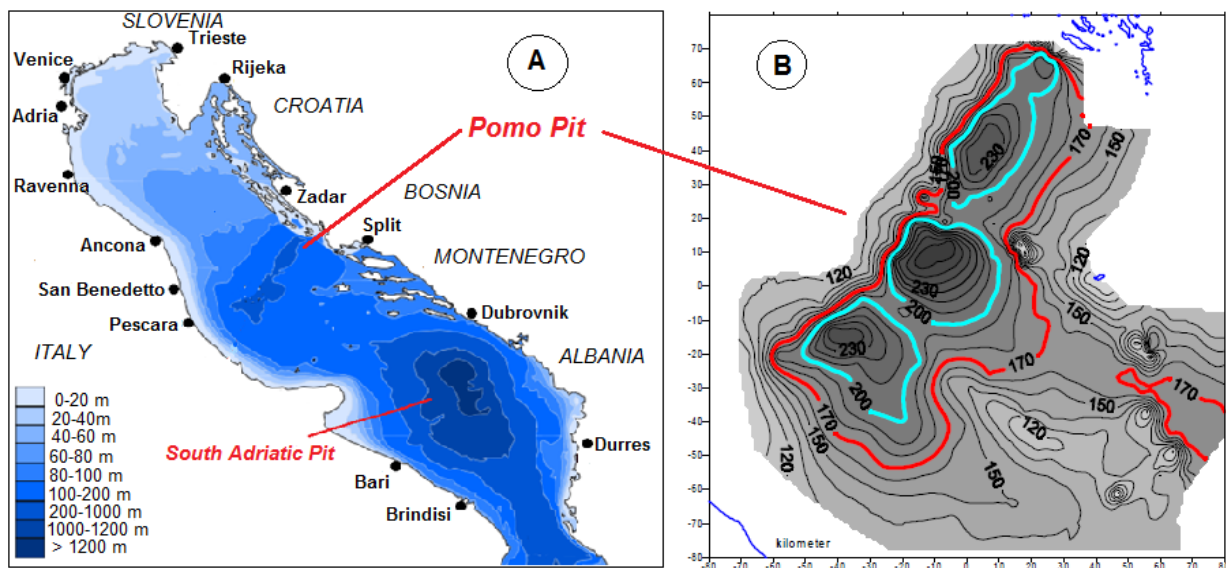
A

SLOVENIA
Trieste
Venice
Rijeka
Adria
CROATIA
Ravenna
Zadar
BOSNIA
Split
Ancona
MONTENEGRO
San Benedetto
Dubrovnik
Pescara
ITALY
ALBANIA
South Adriatic Pit
Durres
Bari
Brindisi

0-20 m
20-40m
40-60 m
60-80 m
80-100 m
100-200 m
200-1000 m
1000-1200 m
> 1200 m

Pomo Pit

B

70
60
50
40
30
20
10
0
-10
-20
-30
-40
-50
-60
-70
-80

230
170
150
150
200
170
120
230
120
200
150
230
170
170
200
150
170
120
150
120
150

kilometer

-80 -70 -60 -50 -40 -30 -20 -10 0 10 20 30 40 50 60 70 80